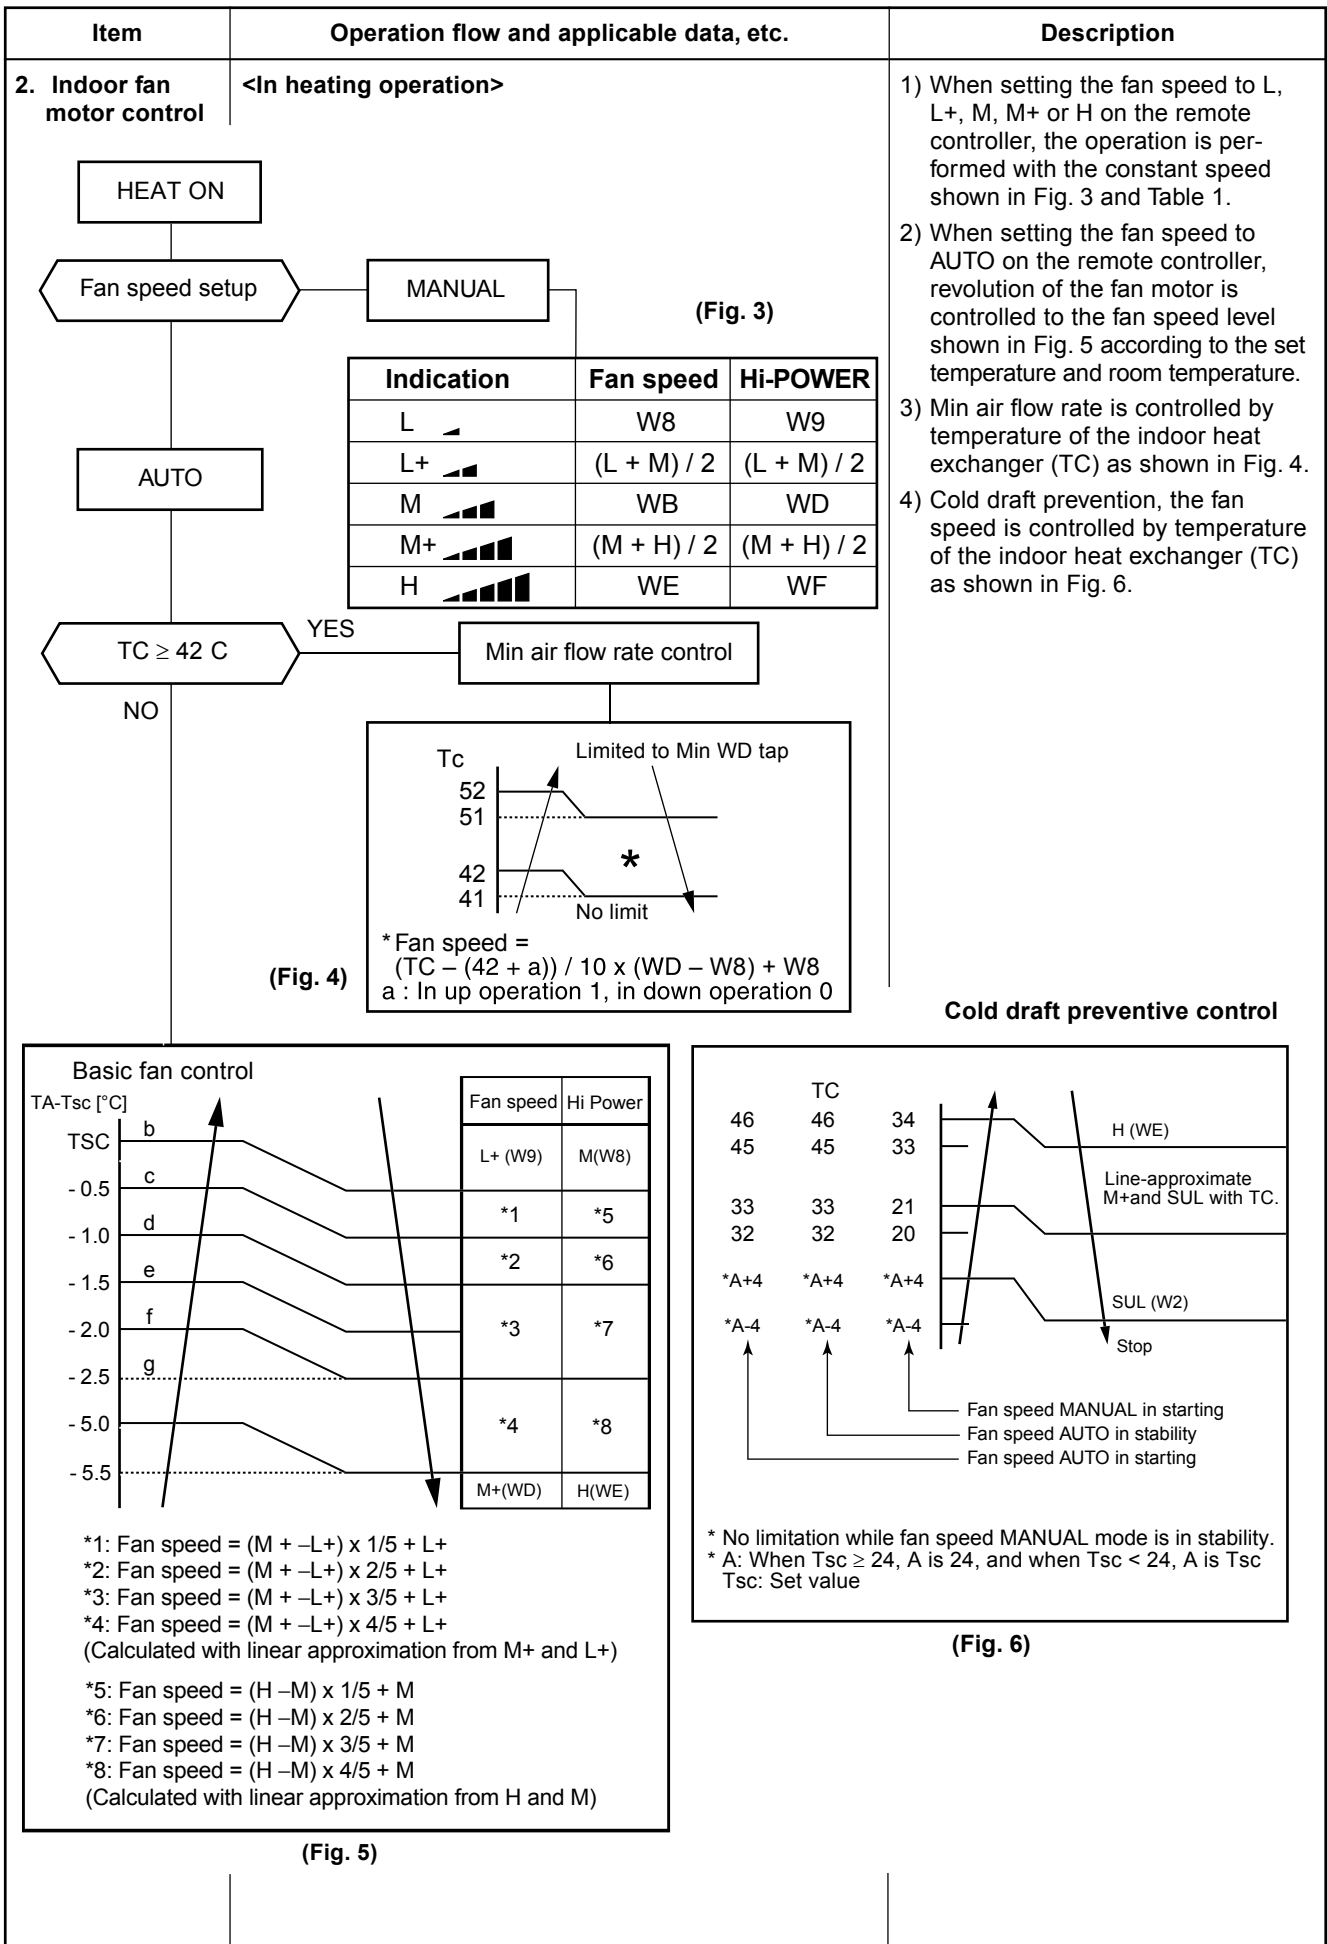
| Item | Operation flow and applicable data, etc. | Description |
|---|---|---|

2. Indoor fan motor control

<In heating operation>

HEAT ON

Fan speed setup

MANUAL

(Fig. 3)

| Indication | Fan speed | Hi-POWER |
|---|---|---|
| L | W8 | W9 |
| L+ | (L + M) / 2 | (L + M) / 2 |
| M | WB | WD |
| M+ | (M + H) / 2 | (M + H) / 2 |
| H | WE | WF |

AUTO

TC ≥ 42 C

YES

Min air flow rate control

NO

Tc
52
51
42
41
Limited to Min WD tap
*
No limit

* Fan speed = (TC – (42 + a)) / 10 x (WD – W8) + W8
a : In up operation 1, in down operation 0

(Fig. 4)

1) When setting the fan speed to L, L+, M, M+ or H on the remote controller, the operation is performed with the constant speed shown in Fig. 3 and Table 1.

2) When setting the fan speed to AUTO on the remote controller, revolution of the fan motor is controlled to the fan speed level shown in Fig. 5 according to the set temperature and room temperature.

3) Min air flow rate is controlled by temperature of the indoor heat exchanger (TC) as shown in Fig. 4.

4) Cold draft prevention, the fan speed is controlled by temperature of the indoor heat exchanger (TC) as shown in Fig. 6.

Basic fan control

TA-Tsc [°C]
TSC b
- 0.5 c
- 1.0 d
- 1.5 e
- 2.0 f
- 2.5 g
- 5.0
- 5.5

| Fan speed | Hi Power |
|---|---|
| L+ (W9) | M(W8) |
| *1 | *5 |
| *2 | *6 |
| *3 | *7 |
| *4 | *8 |
| M+(WD) | H(WE) |

*1: Fan speed = (M + –L+) x 1/5 + L+
*2: Fan speed = (M + –L+) x 2/5 + L+
*3: Fan speed = (M + –L+) x 3/5 + L+
*4: Fan speed = (M + –L+) x 4/5 + L+
(Calculated with linear approximation from M+ and L+)

*5: Fan speed = (H –M) x 1/5 + M
*6: Fan speed = (H –M) x 2/5 + M
*7: Fan speed = (H –M) x 3/5 + M
*8: Fan speed = (H –M) x 4/5 + M
(Calculated with linear approximation from H and M)

(Fig. 5)

Cold draft preventive control

TC
46 46 34
45 45 33
33 33 21
32 32 20
*A+4 *A+4 *A+4
*A-4 *A-4 *A-4

H (WE)
Line-approximate M+and SUL with TC.
SUL (W2)
Stop

Fan speed MANUAL in starting
Fan speed AUTO in stability
Fan speed AUTO in starting

* No limitation while fan speed MANUAL mode is in stability.
* A: When Tsc ≥ 24, A is 24, and when Tsc < 24, A is Tsc
Tsc: Set value

(Fig. 6)